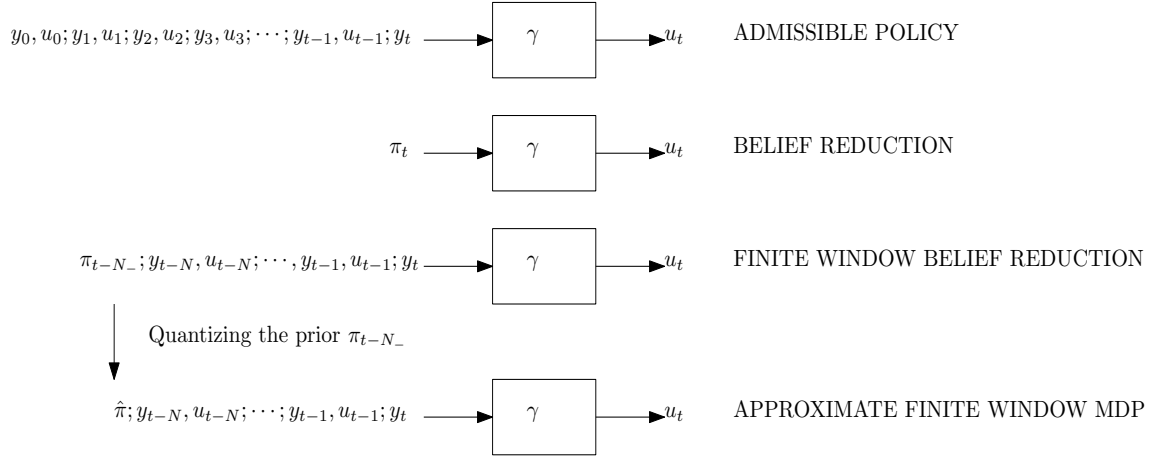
$y_0, u_0; y_1, u_1; y_2, u_2; y_3, u_3; \cdots; y_{t-1}, u_{t-1}; y_t$ $\gamma$ $u_t$ ADMISSIBLE POLICY

$\pi_t$ $\gamma$ $u_t$ BELIEF REDUCTION

$\pi_{t-N_-}; y_{t-N}, u_{t-N}; \cdots, y_{t-1}, u_{t-1}; y_t$ $\gamma$ $u_t$ FINITE WINDOW BELIEF REDUCTION

Quantizing the prior $\pi_{t-N_-}$

$\hat{\pi}; y_{t-N}, u_{t-N}; \cdots; y_{t-1}, u_{t-1}; y_t$ $\gamma$ $u_t$ APPROXIMATE FINITE WINDOW MDP